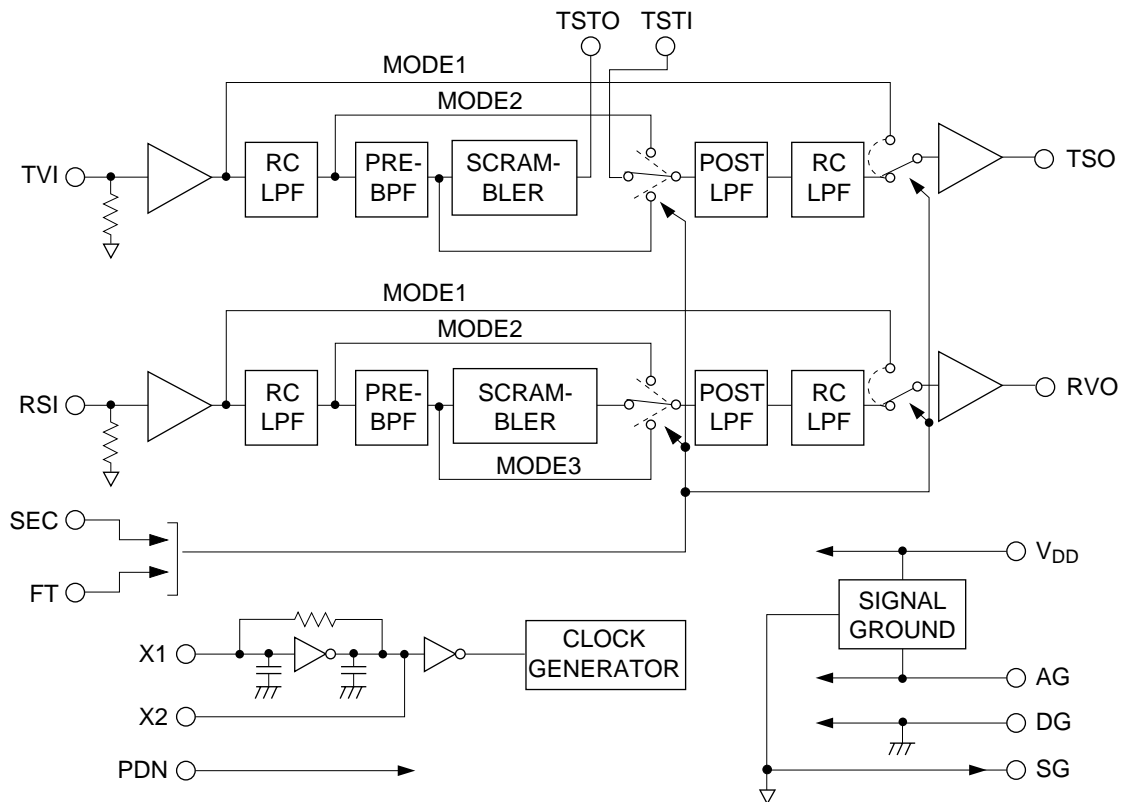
TSTO TSTI

MODE1

MODE2

TVI

RC LPF

PRE-BPF

SCRAM-BLER

POST LPF

RC LPF

TSO

MODE1

MODE2

RSI

RC LPF

PRE-BPF

SCRAM-BLER

POST LPF

RC LPF

RVO

MODE3

SEC

FT

$V_{DD}$

SIGNAL GROUND

X1

CLOCK GENERATOR

AG

X2

DG

PDN

SG